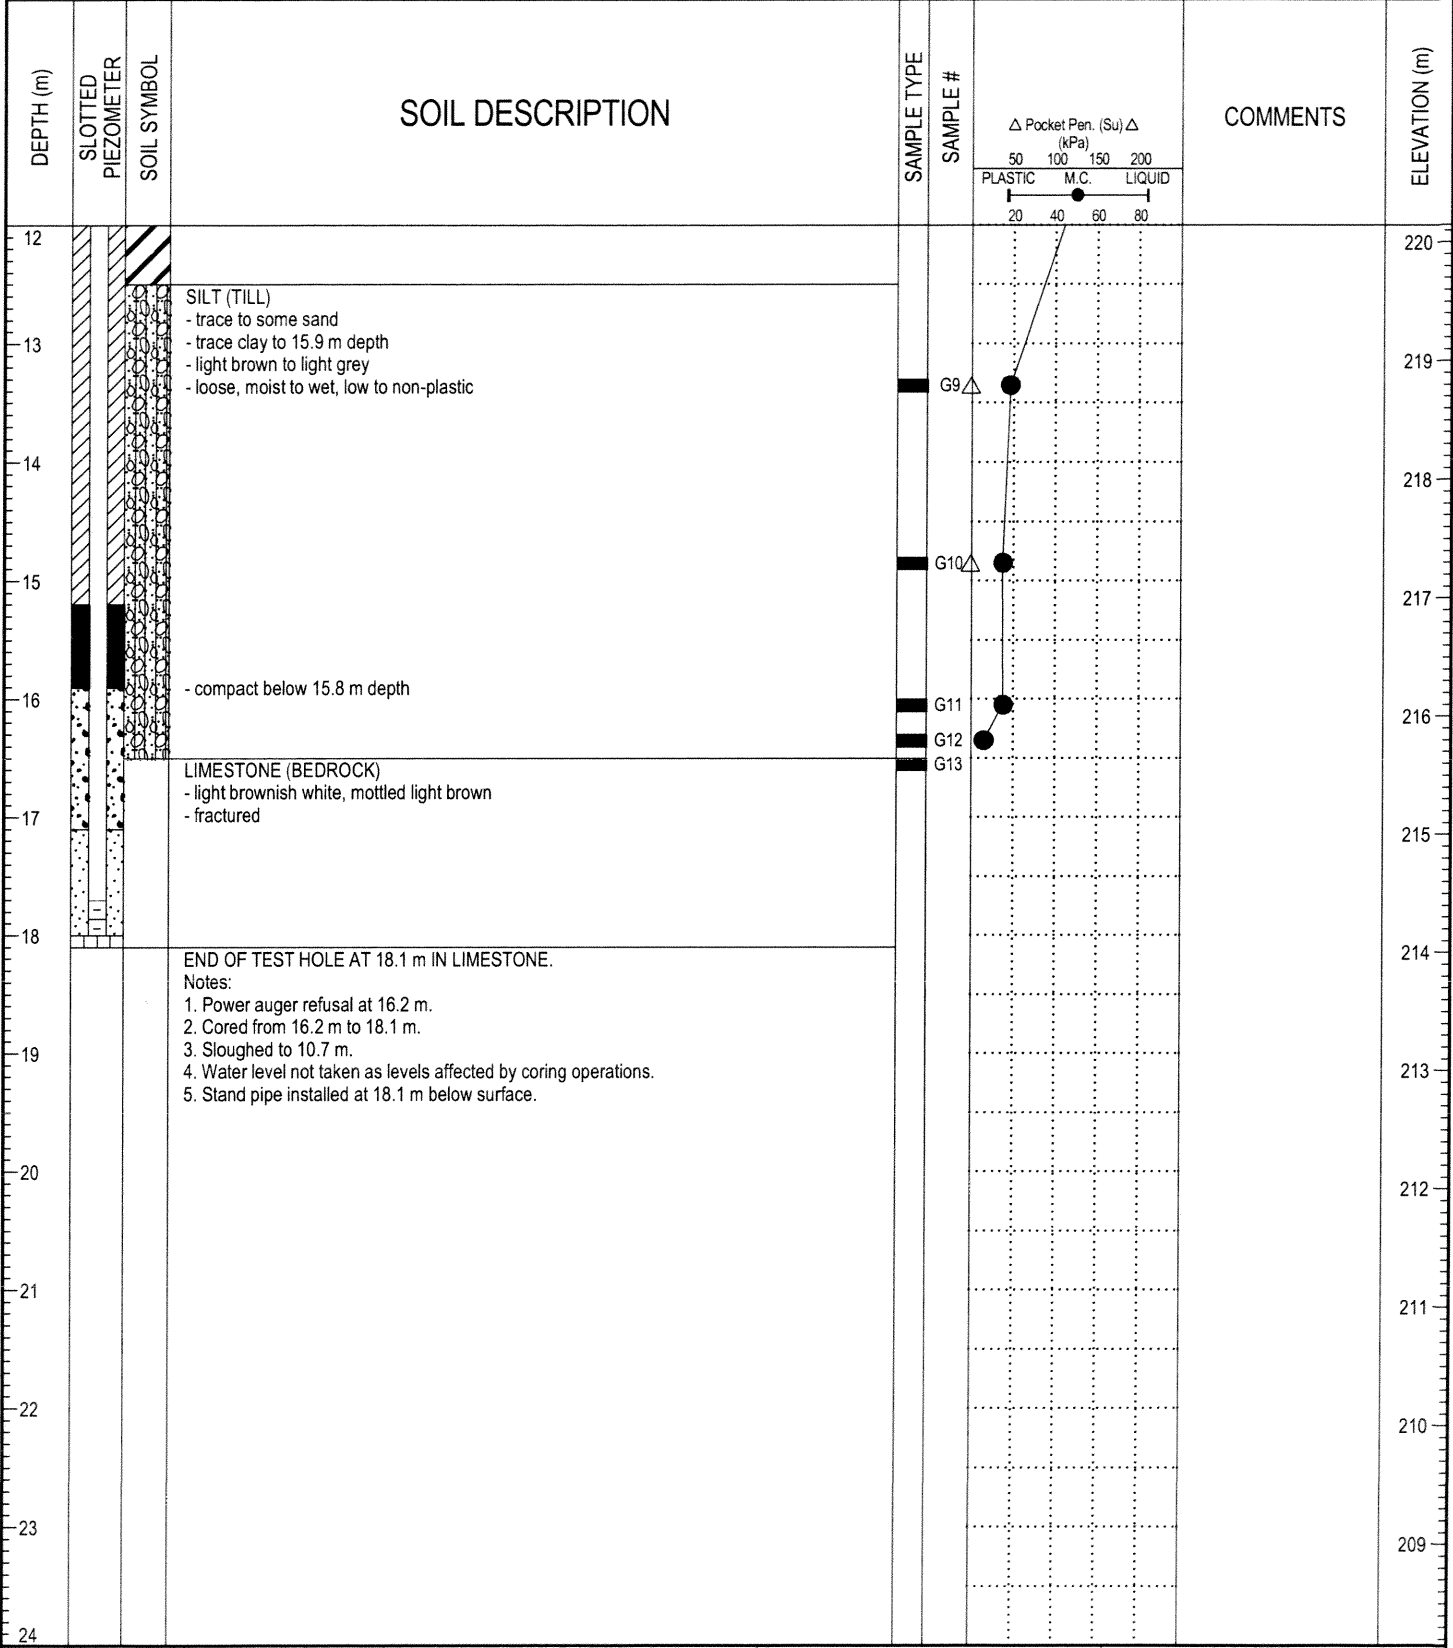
DEPTH (m)

SLOTTED PIEZOMETER

SOIL SYMBOL

SOIL DESCRIPTION

SAMPLE TYPE

SAMPLE #

△ Pocket Pen. (Su) △
(kPa)
50 100 150 200
PLASTIC M.C. LIQUID
20 40 60 80

COMMENTS

ELEVATION (m)

12
13
14
15
16
17
18
19
20
21
22
23
24

220
219
218
217
216
215
214
213
212
211
210
209

SILT (TILL)
- trace to some sand
- trace clay to 15.9 m depth
- light brown to light grey
- loose, moist to wet, low to non-plastic

- compact below 15.8 m depth

LIMESTONE (BEDROCK)
- light brownish white, mottled light brown
- fractured

END OF TEST HOLE AT 18.1 m IN LIMESTONE.
Notes:
1. Power auger refusal at 16.2 m.
2. Cored from 16.2 m to 18.1 m.
3. Sloughed to 10.7 m.
4. Water level not taken as levels affected by coring operations.
5. Stand pipe installed at 18.1 m below surface.

G9
G10
G11
G12
G13